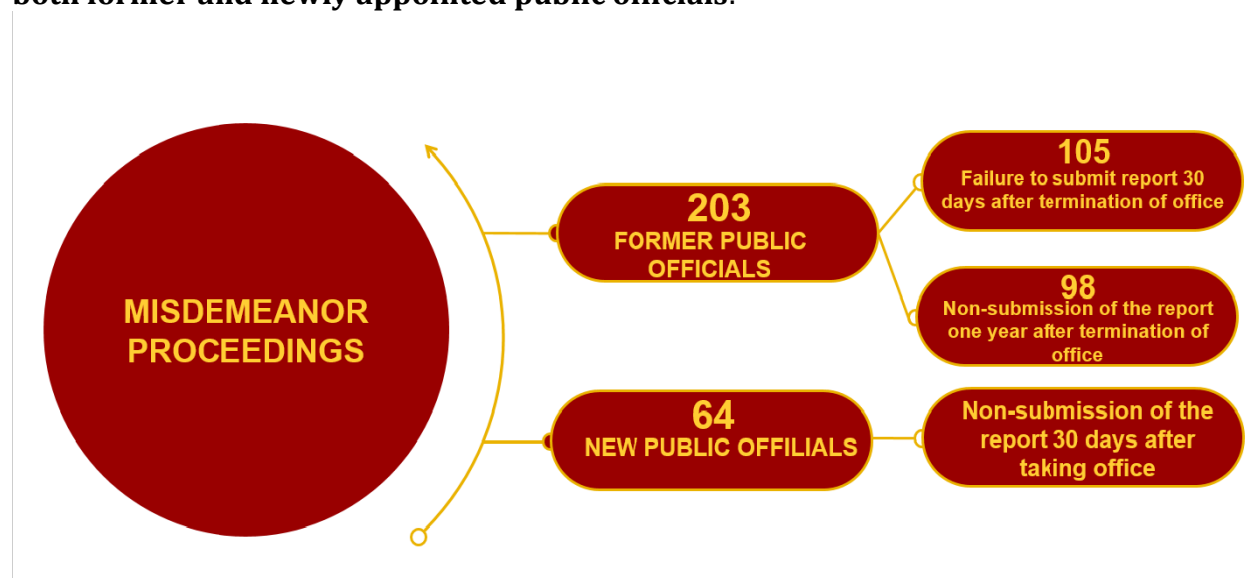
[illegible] former and newly appointed public officials.

MISDEMEANOR PROCEEDINGS

203
FORMER PUBLIC OFFICIALS

105
Failure to submit report 30 days after termination of office

98
Non-submission of the report one year after termination of office

64
NEW PUBLIC OFFILIALS

Non-submission of the report 30 days after taking office